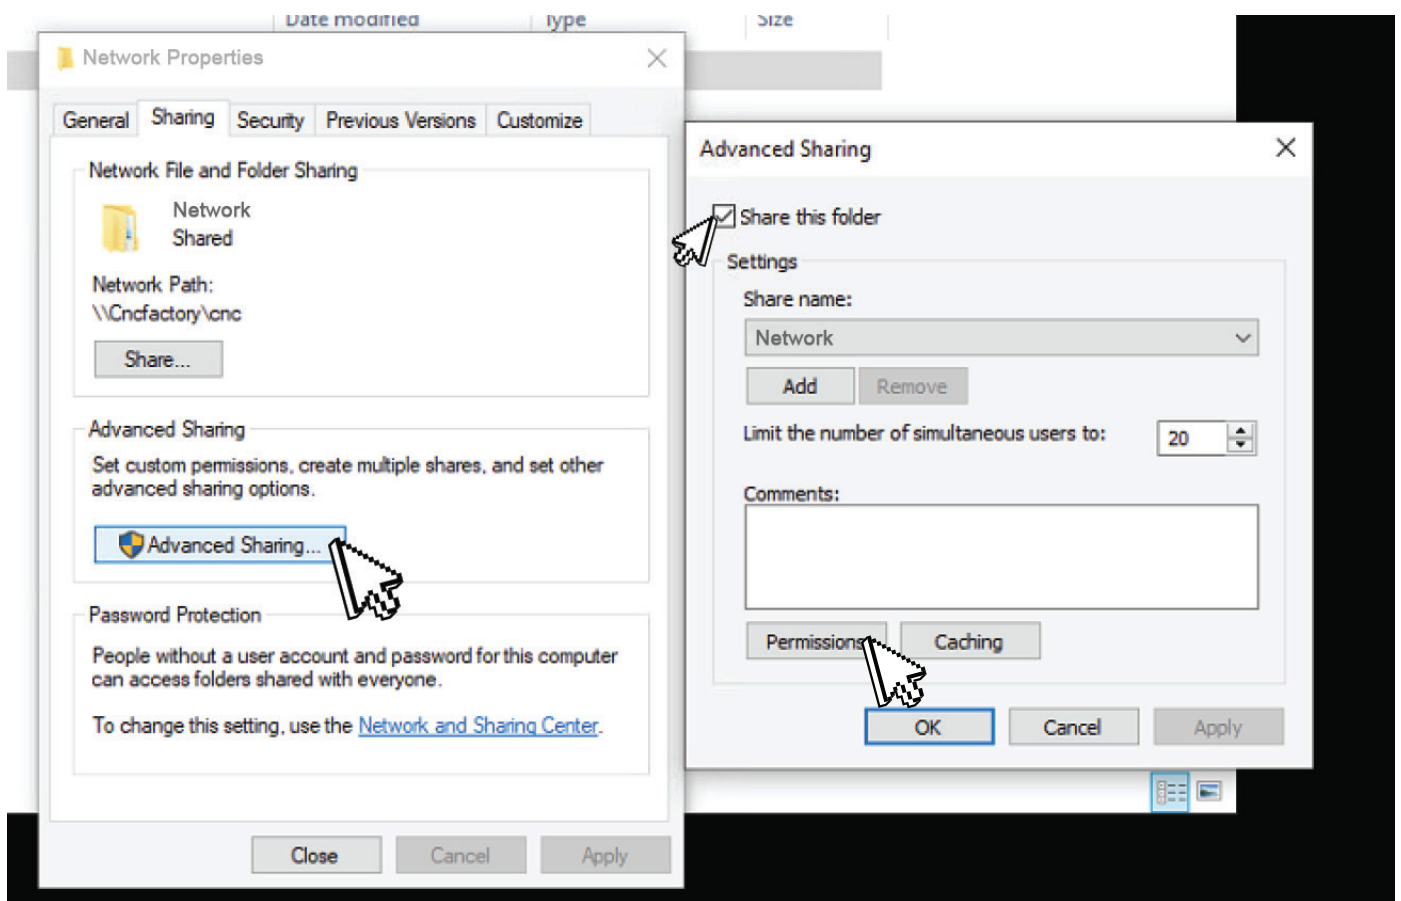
Date modified | Type | Size

Network Properties

General | Sharing | Security | Previous Versions | Customize

Network File and Folder Sharing

Network
Shared

Network Path:
\\Cncfactory\cnc

Share...

Advanced Sharing

Set custom permissions, create multiple shares, and set other advanced sharing options.

Advanced Sharing...

Password Protection

People without a user account and password for this computer can access folders shared with everyone.

To change this setting, use the Network and Sharing Center.

Close | Cancel | Apply

Advanced Sharing

Share this folder

Settings

Share name:

Network

Add | Remove

Limit the number of simultaneous users to: 20

Comments:

Permissions | Caching

OK | Cancel | Apply